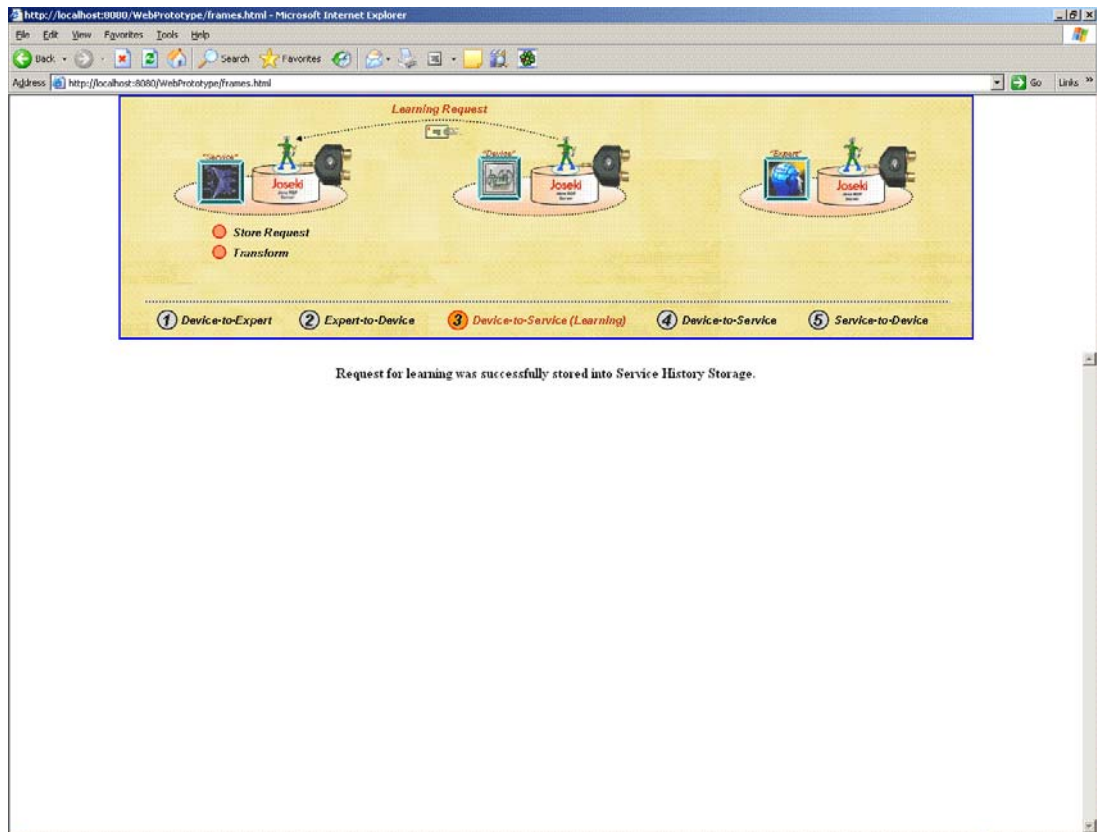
http://localhost:8080/WebPrototype/frames.html - Microsoft Internet Explorer

File Edit View Favorites Tools Help

Back Search Favorites

Address http://localhost:8080/WebPrototype/frames.html Go Links

Learning Request

"Service" Joseki

"Device" Joseki

"Expert" Joseki

Store Request
Transform

1 Device-to-Expert 2 Expert-to-Device 3 Device-to-Service (Learning) 4 Device-to-Service 5 Service-to-Device

Request for learning was successfully stored into Service History Storage.